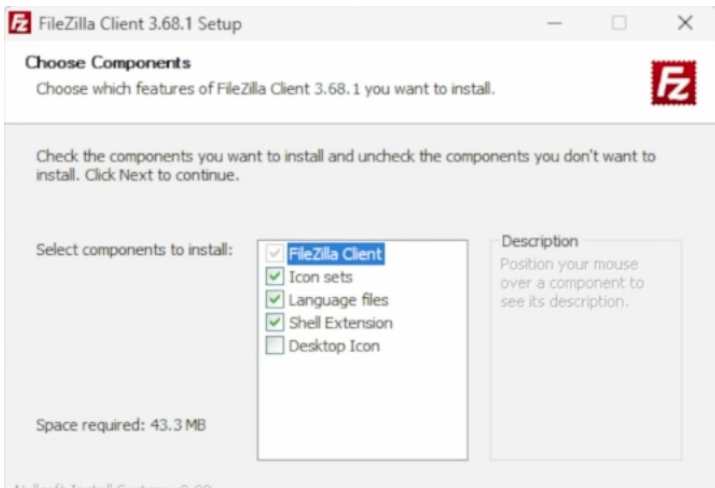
FileZilla Client 3.68.1 Setup

Choose Components
Choose which features of FileZilla Client 3.68.1 you want to install.

Check the components you want to install and uncheck the components you don't want to install. Click Next to continue.

Select components to install:

FileZilla Client
Icon sets
Language files
Shell Extension
Desktop Icon

Description
Position your mouse over a component to see its description.

Space required: 43.3 MB

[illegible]